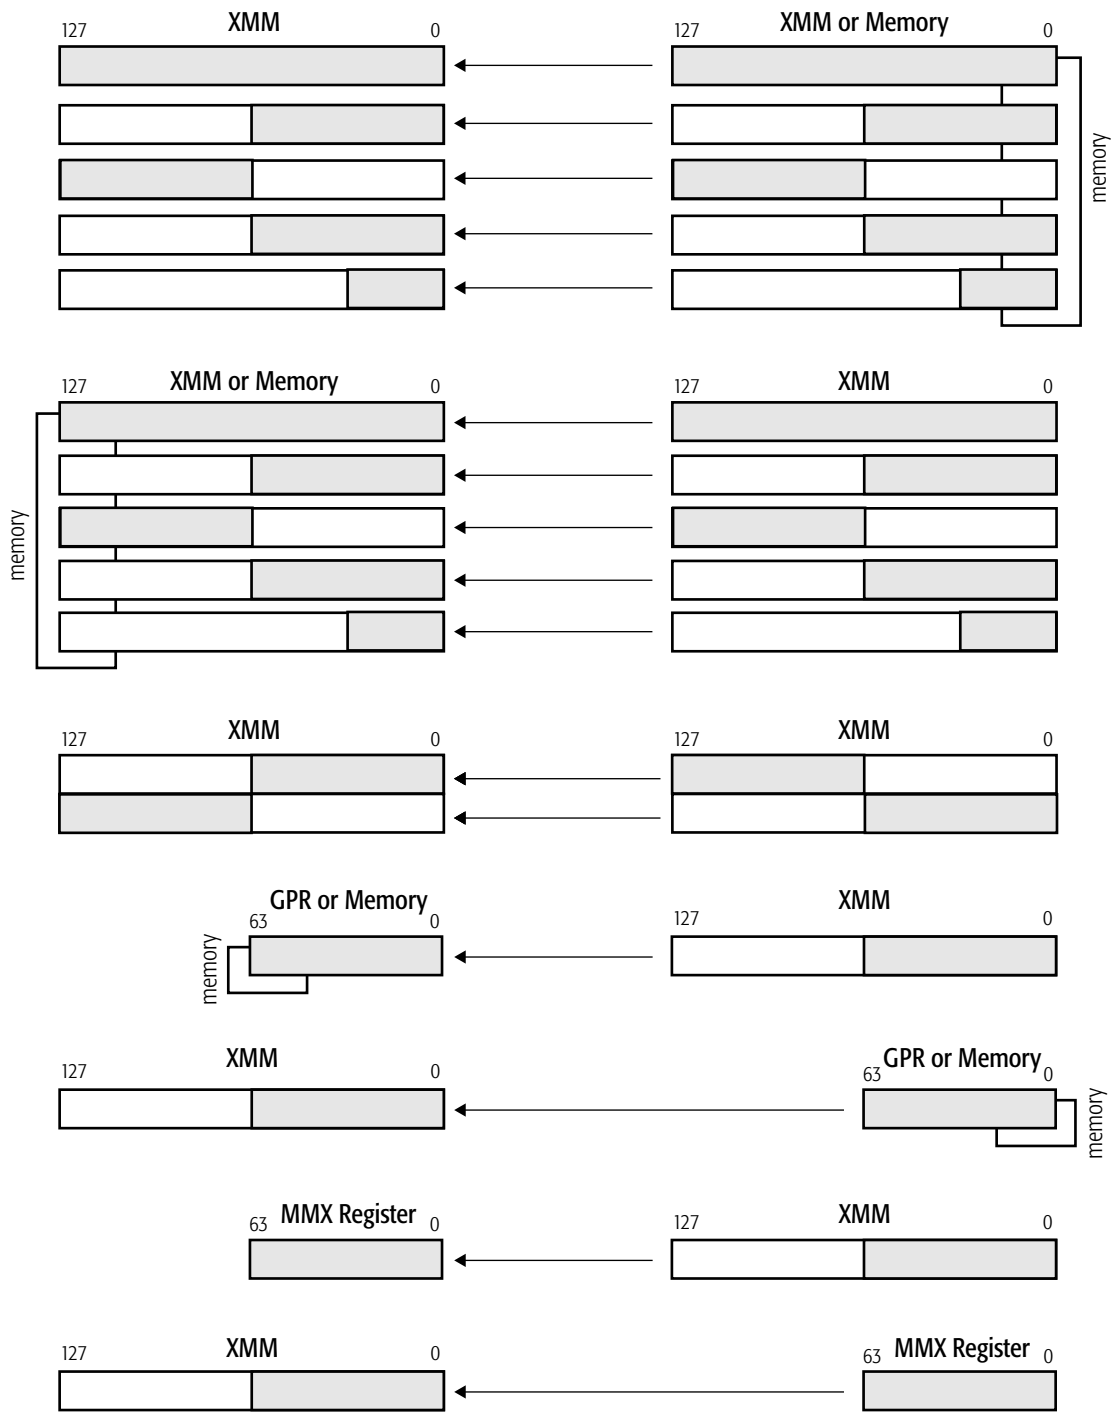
127 XMM 0

127 XMM or Memory 0

memory

127 XMM or Memory 0

127 XMM 0

memory

127 XMM 0

127 XMM 0

GPR or Memory
63 0

127 XMM 0

memory

127 XMM 0

63 GPR or Memory 0

memory

63 MMX Register 0

127 XMM 0

127 XMM 0

63 MMX Register 0